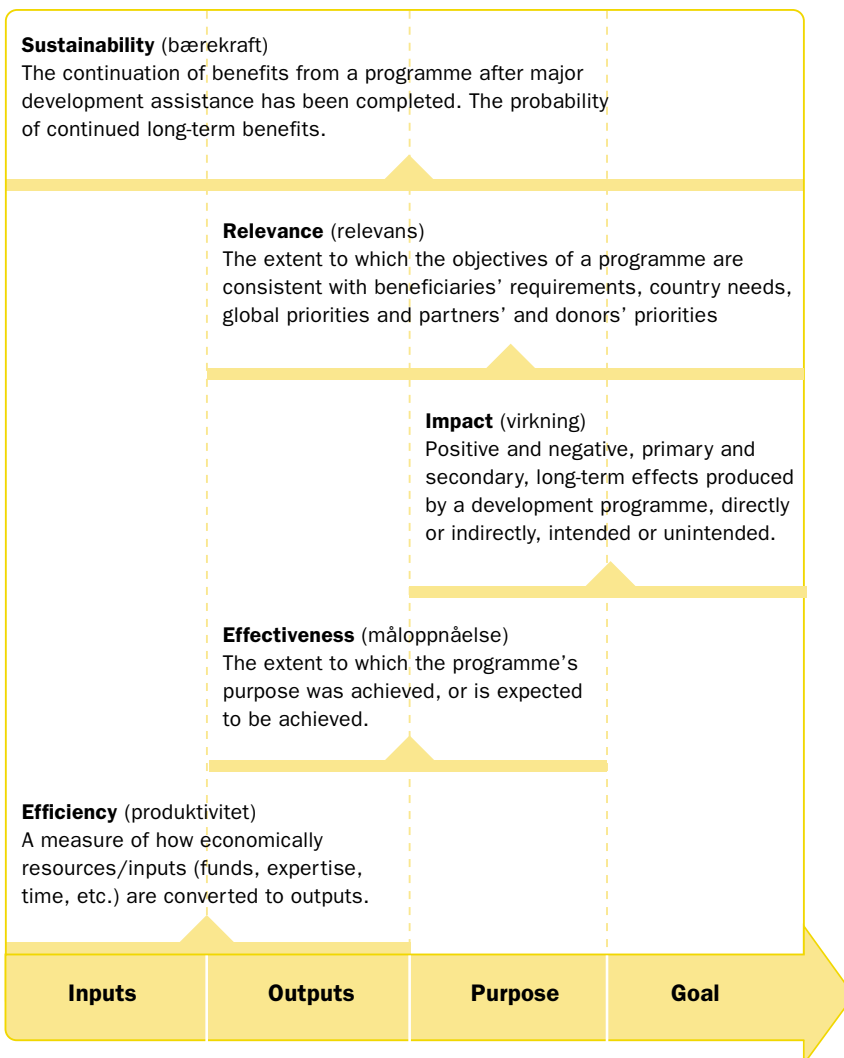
**Sustainability** (bærekraft)
The continuation of benefits from a programme after major development assistance has been completed. The probability of continued long-term benefits.

**Relevance** (relevans)
The extent to which the objectives of a programme are consistent with beneficiaries' requirements, country needs, global priorities and partners' and donors' priorities

**Impact** (virkning)
Positive and negative, primary and secondary, long-term effects produced by a development programme, directly or indirectly, intended or unintended.

**Effectiveness** (måloppnåelse)
The extent to which the programme's purpose was achieved, or is expected to be achieved.

**Efficiency** (produktivitet)
A measure of how economically resources/inputs (funds, expertise, time, etc.) are converted to outputs.

**Inputs** **Outputs** **Purpose** **Goal**